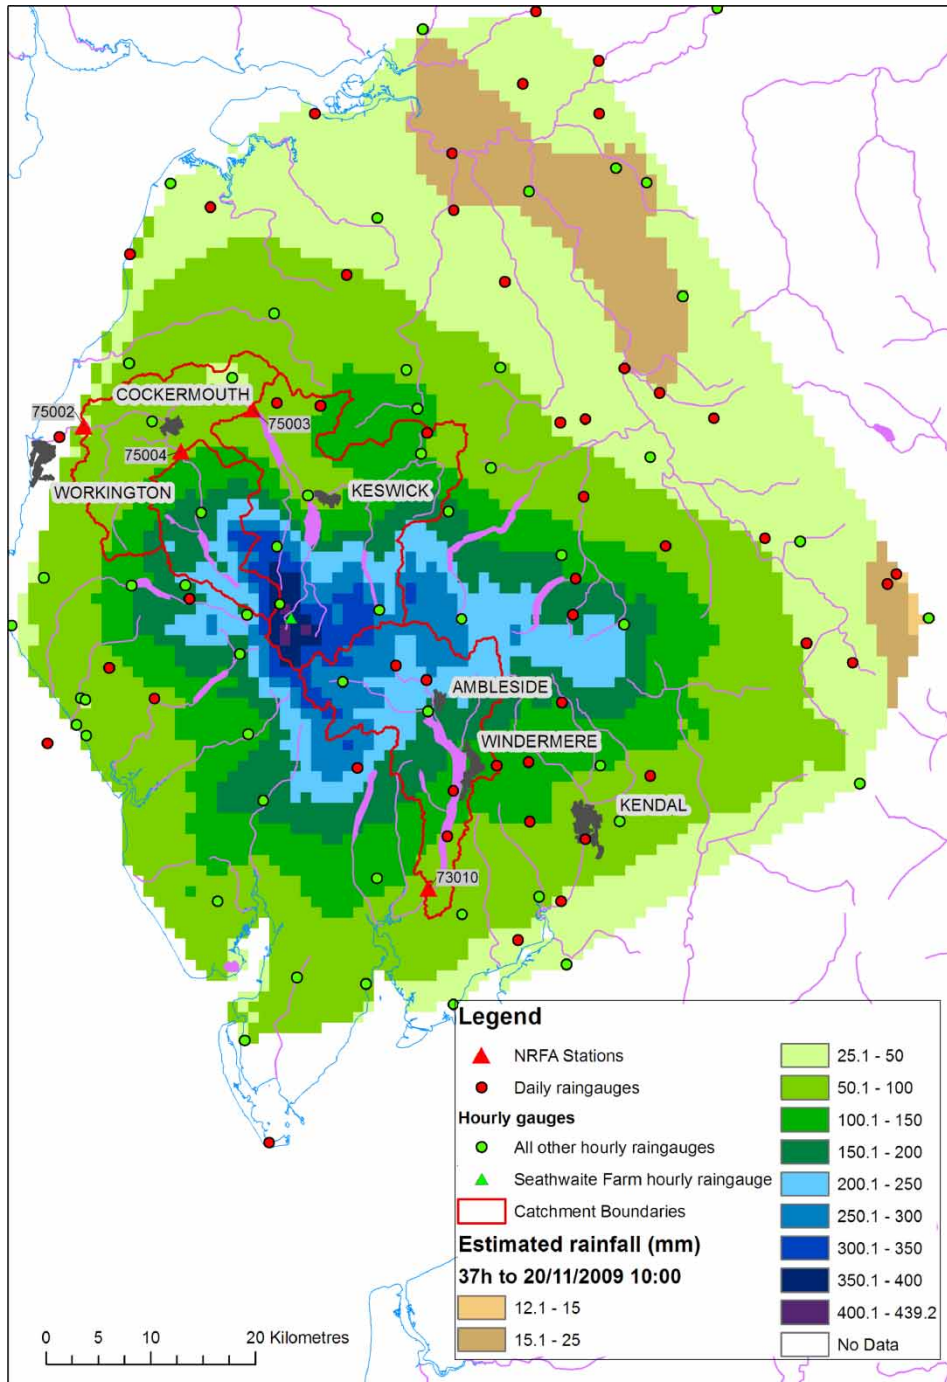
COCKERMOUTH
75002
75003
75004
WORKINGTON
KESWICK
AMBLESIDE
WINDERMERE
KENDAL
73010

Legend

NRFA Stations
Daily raingauges
Hourly gauges
All other hourly raingauges
Seathwaite Farm hourly raingauge
Catchment Boundaries
Estimated rainfall (mm)
37h to 20/11/2009 10:00
12.1 - 15
15.1 - 25
25.1 - 50
50.1 - 100
100.1 - 150
150.1 - 200
200.1 - 250
250.1 - 300
300.1 - 350
350.1 - 400
400.1 - 439.2
No Data

0 5 10 20 Kilometres